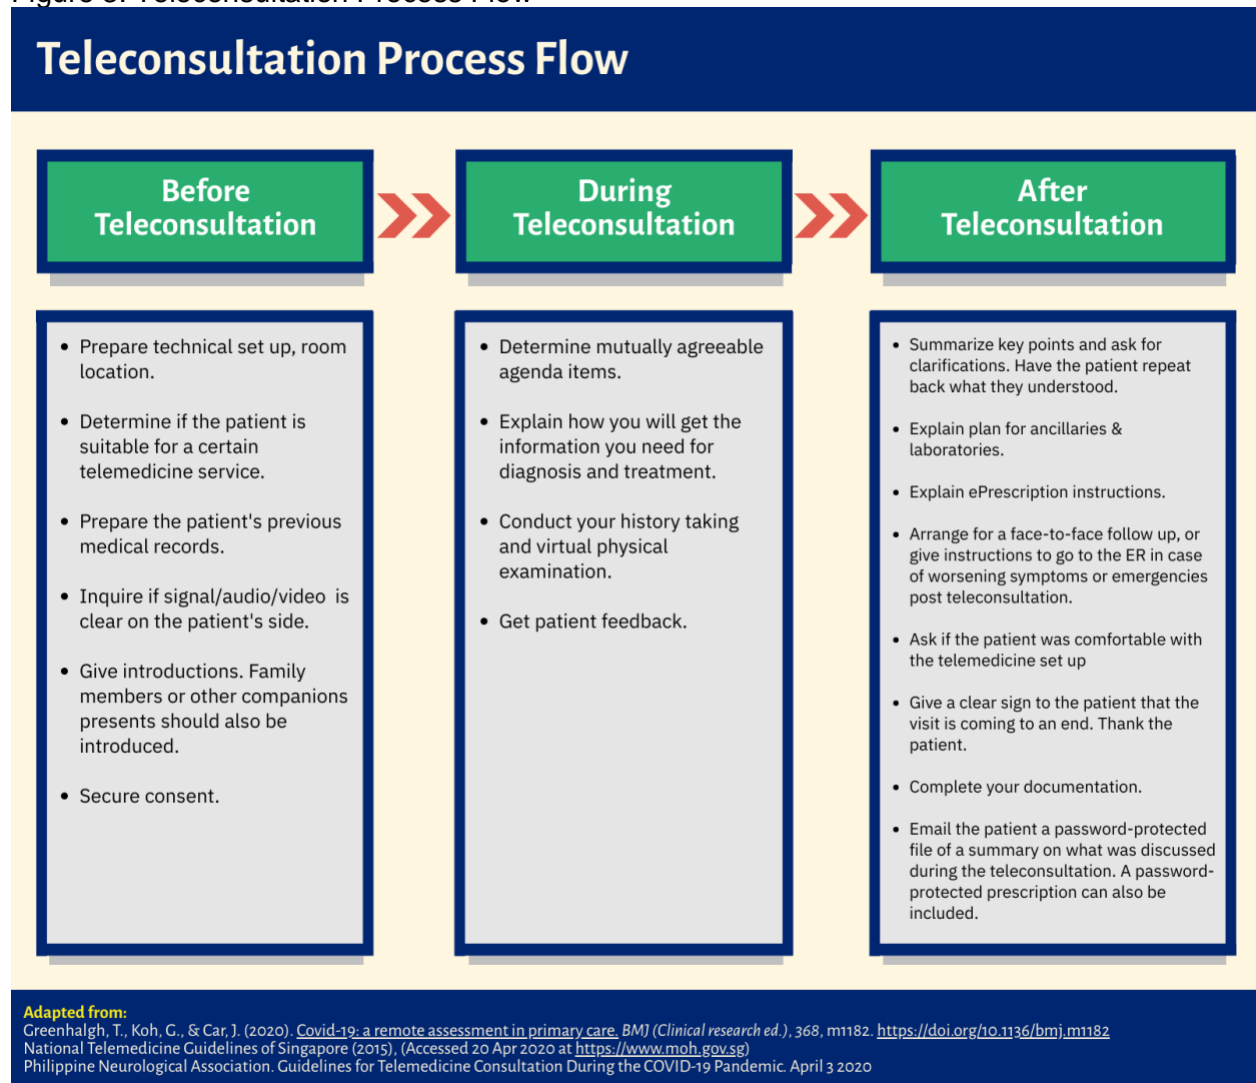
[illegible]

Teleconsultation Process Flow

Before Teleconsultation

During Teleconsultation

After Teleconsultation

• Prepare technical set up, room location.

• Determine if the patient is suitable for a certain telemedicine service.

• Prepare the patient's previous medical records.

• Inquire if signal/audio/video is clear on the patient's side.

• Give introductions. Family members or other companions presents should also be introduced.

• Secure consent.

• Determine mutually agreeable agenda items.

• Explain how you will get the information you need for diagnosis and treatment.

• Conduct your history taking and virtual physical examination.

• Get patient feedback.

• Summarize key points and ask for clarifications. Have the patient repeat back what they understood.

• Explain plan for ancillaries & laboratories.

• Explain ePrescription instructions.

• Arrange for a face-to-face follow up, or give instructions to go to the ER in case of worsening symptoms or emergencies post teleconsultation.

• Ask if the patient was comfortable with the telemedicine set up

• Give a clear sign to the patient that the visit is coming to an end. Thank the patient.

• Complete your documentation.

• Email the patient a password-protected file of a summary on what was discussed during the teleconsultation. A password-protected prescription can also be included.

Adapted from:
Greenhalgh, T., Koh, G., & Car, J. (2020). Covid-19: a remote assessment in primary care. BMJ (Clinical research ed.), 368, m1182. https://doi.org/10.1136/bmj.m1182
National Telemedicine Guidelines of Singapore (2015), (Accessed 20 Apr 2020 at https://www.moh.gov.sg)
Philippine Neurological Association. Guidelines for Telemedicine Consultation During the COVID-19 Pandemic. April 3 2020